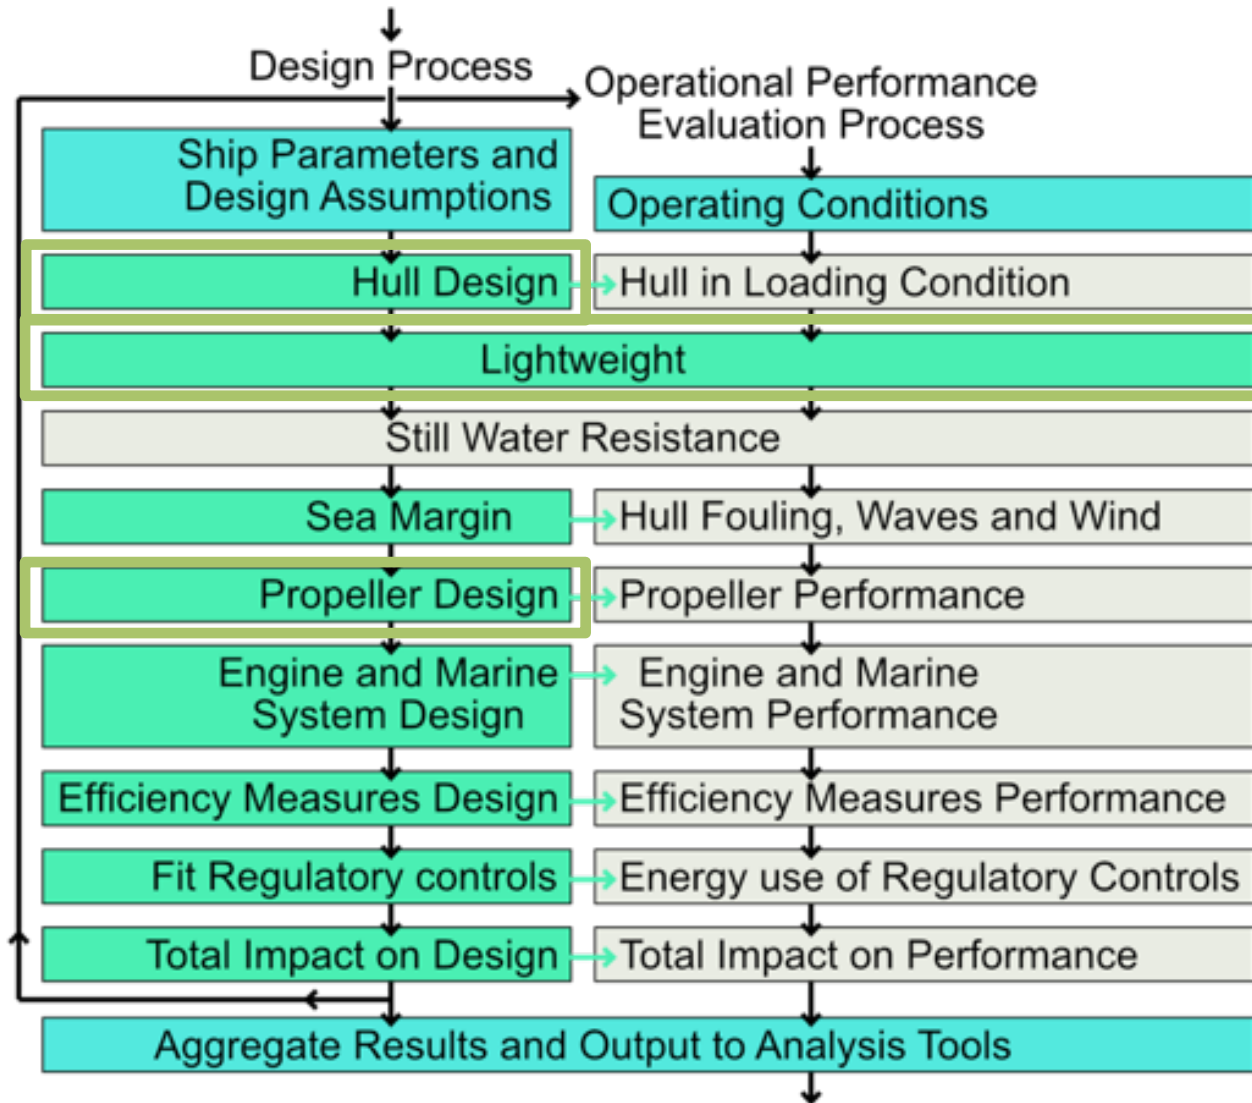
Design Process

Operational Performance Evaluation Process

Ship Parameters and Design Assumptions

Operating Conditions

Hull Design

Hull in Loading Condition

Lightweight

Still Water Resistance

Sea Margin

Hull Fouling, Waves and Wind

Propeller Design

Propeller Performance

Engine and Marine System Design

Engine and Marine System Performance

Efficiency Measures Design

Efficiency Measures Performance

Fit Regulatory controls

Energy use of Regulatory Controls

Total Impact on Design

Total Impact on Performance

Aggregate Results and Output to Analysis Tools